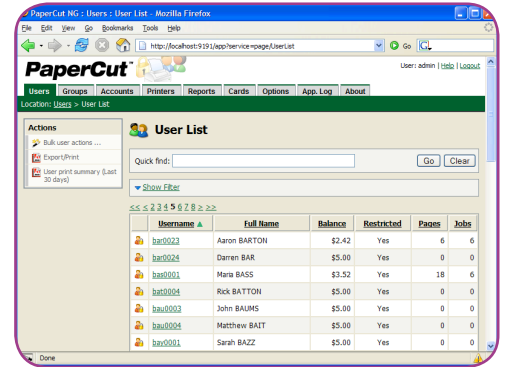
PaperCut NG : Users : User List - Mozilla Firefox

File Edit View Go Bookmarks Tools Help

http://localhost:9191/app?service=page/UserList

Go

PaperCut™

User: admin | Help | Logout

Users Groups Accounts Printers Reports Cards Options App. Log About

Location: Users > User List

Actions

Bulk user actions ...

Export/Print

User print summary (Last 30 days)

User List

Quick find:

Go Clear

Show Filter

<< < 1 2 3 4 5 6 7 8 > >>

| | Username ▲ | Full Name | Balance | Restricted | Pages | Jobs |
|---|---|---|---|---|---|---|
| | bar0023 | Aaron BARTON | $2.42 | Yes | 6 | 6 |
| | bar0024 | Darren BAR | $5.00 | Yes | 0 | 0 |
| | bas0001 | Maria BASS | $3.52 | Yes | 18 | 6 |
| | bat0004 | Rick BATTON | $5.00 | Yes | 0 | 0 |
| | bau0003 | John BAUMS | $5.00 | Yes | 0 | 0 |
| | bau0004 | Matthew BAIT | $5.00 | Yes | 0 | 0 |
| | bay0001 | Sarah BAZZ | $5.00 | Yes | 0 | 0 |

Done